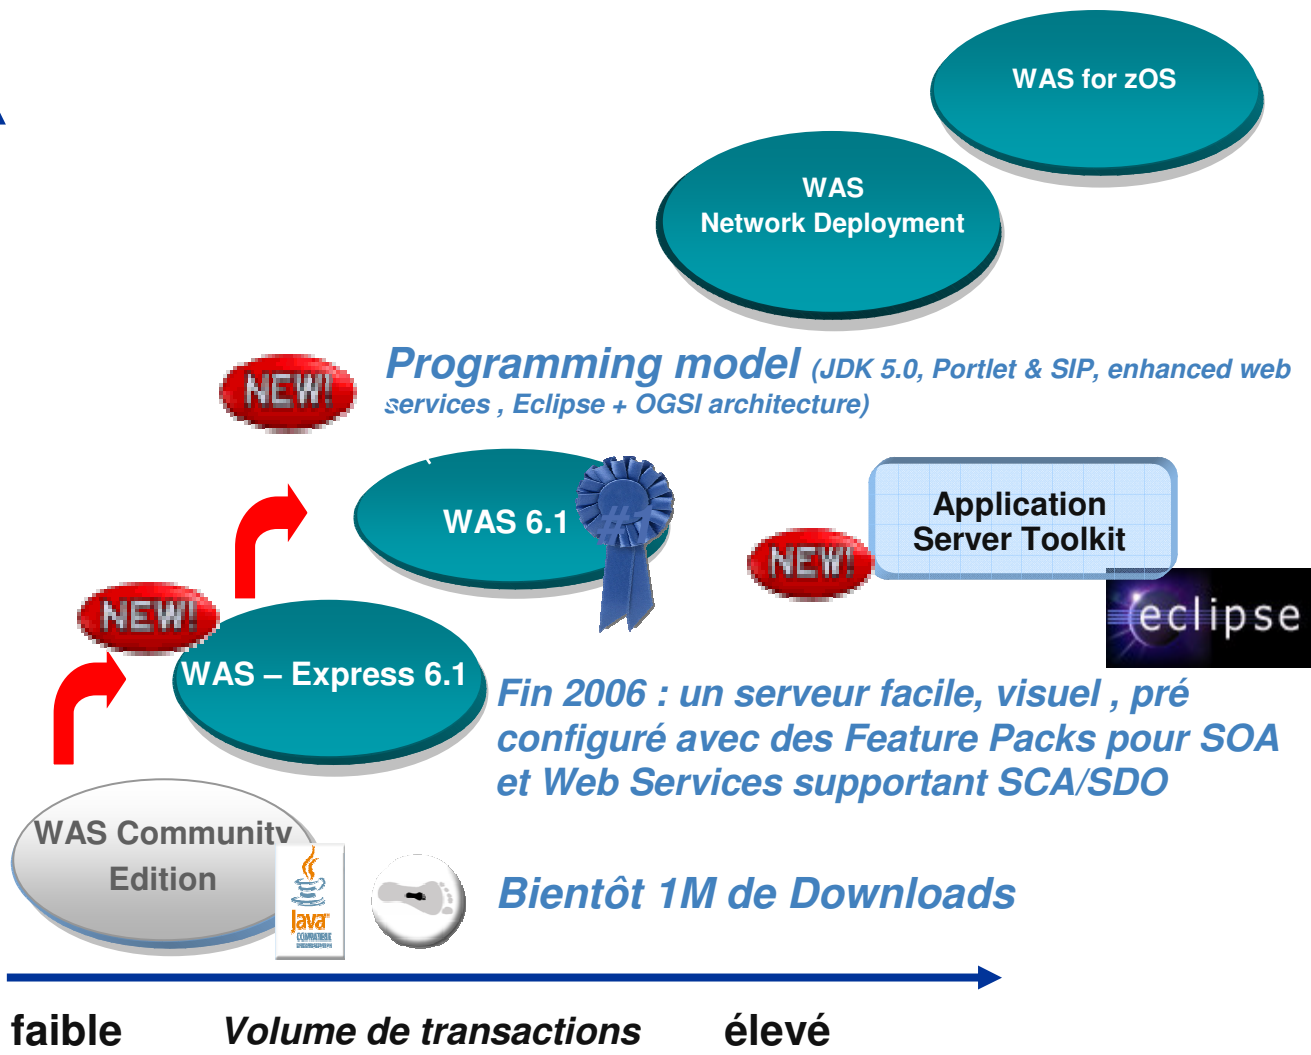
WAS for zOS

WAS
Network Deployment

NEW!

Programming model (JDK 5.0, Portlet & SIP, enhanced web services , Eclipse + OGSI architecture)

WAS 6.1

#1

NEW!

Application Server Toolkit

eclipse

NEW!

WAS – Express 6.1

Fin 2006 : un serveur facile, visuel , pré configuré avec des Feature Packs pour SOA et Web Services supportant SCA/SDO

WAS Community Edition

Java

Bientôt 1M de Downloads

faible Volume de transactions élevé